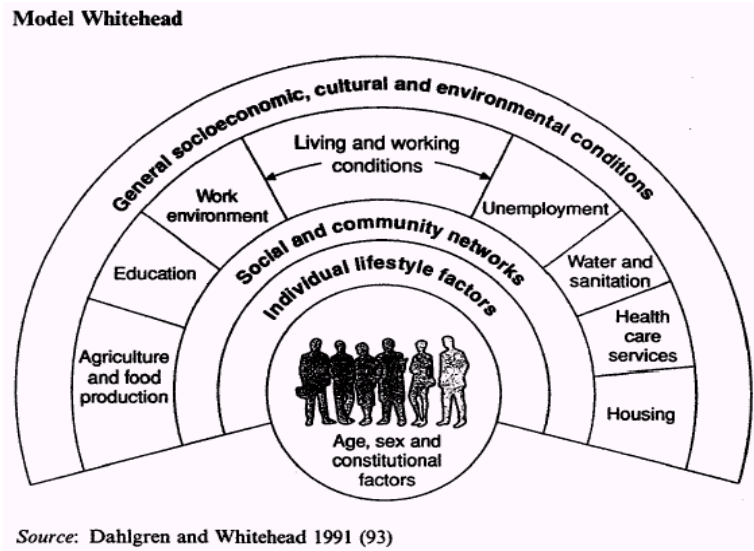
Model Whitehead

General socioeconomic, cultural and environmental conditions

Living and working conditions

Work environment

Education

Agriculture and food production

Unemployment

Water and sanitation

Health care services

Housing

Social and community networks

Individual lifestyle factors

Age, sex and constitutional factors

Source: Dahlgren and Whitehead 1991 (93)